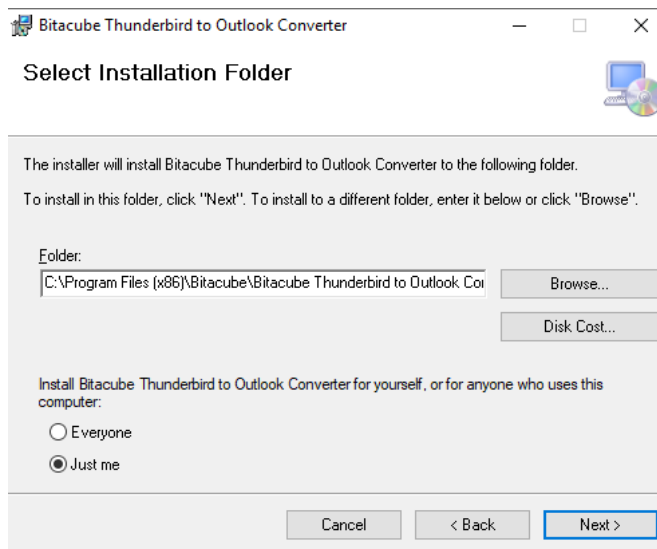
Bitacube Thunderbird to Outlook Converter

Select Installation Folder

The installer will install Bitacube Thunderbird to Outlook Converter to the following folder.

To install in this folder, click "Next". To install to a different folder, enter it below or click "Browse".

Folder:

C:\Program Files (x86)\Bitacube\Bitacube Thunderbird to Outlook Co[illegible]

Browse...

Disk Cost...

Install Bitacube Thunderbird to Outlook Converter for yourself, or for anyone who uses this computer:

Everyone

Just me

Cancel

< Back

Next >